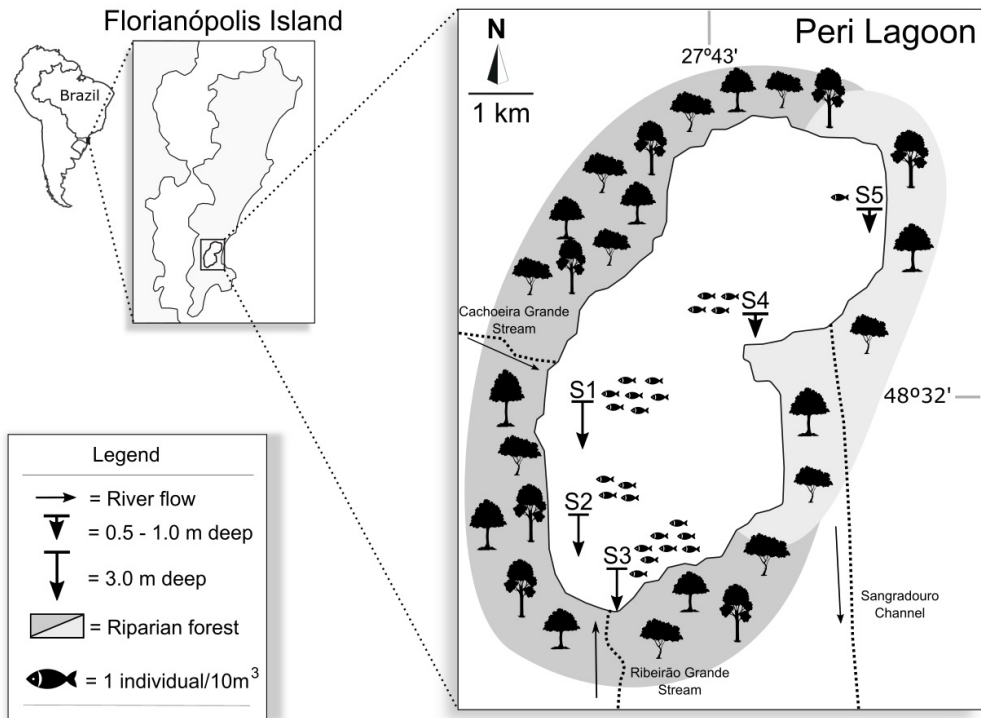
Florianópolis Island

Brazil

Peri Lagoon

N

1 km

27º43'

48º32'

S1

S2

S3

S4

S5

Cachoeira Grande Stream

Ribeirão Grande Stream

Sangradouro Channel

Legend

= River flow

= 0.5 - 1.0 m deep

= 3.0 m deep

= Riparian forest

= 1 individual/10m$^3$